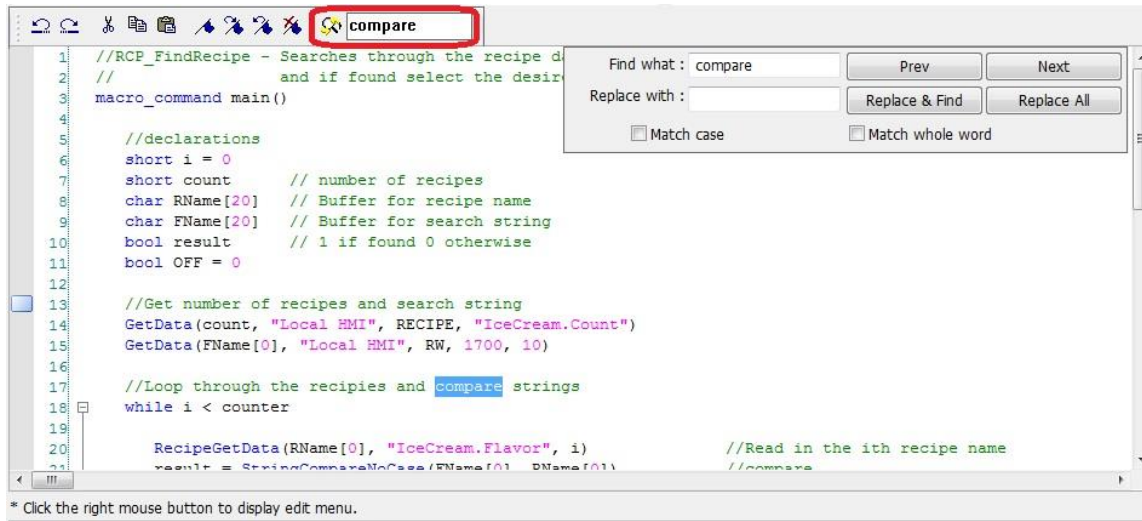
compare

1 //RCP_FindRecipe - Searches through the recipe d
2 // and if found select the desir
3 macro_command main()
4
5 //declarations
6 short i = 0
7 short count // number of recipes
8 char RName[20] // Buffer for recipe name
9 char FName[20] // Buffer for search string
10 bool result // 1 if found 0 otherwise
11 bool OFF = 0
12
13 //Get number of recipes and search string
14 GetData(count, "Local HMI", RECIPE, "IceCream.Count")
15 GetData(FName[0], "Local HMI", RW, 1700, 10)
16
17 //Loop through the recipies and compare strings
18 while i < counter
19
20 RecipeGetData(RName[0], "IceCream.Flavor", i) //Read in the ith recipe name
21 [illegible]

Find what : compare
Prev
Next
Replace with :
Replace & Find
Replace All
Match case
Match whole word

* Click the right mouse button to display edit menu.